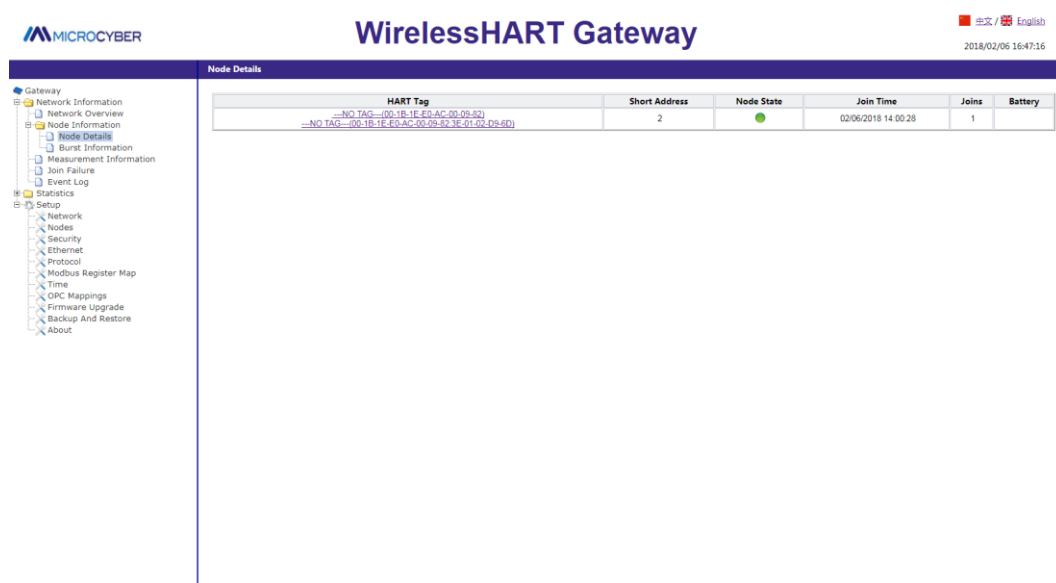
MICROCYBER

WirelessHART Gateway

中文 / English

2018/02/06 16:47:16

Node Details

Gateway
Network Information
Network Overview
Node Information
Node Details
Burst Information
Measurement Information
Join Failure
Event Log
Statistics
Setup
Network
Nodes
Security
Ethernet
Protocol
Modbus Register Map
Time
OPC Mappings
Firmware Upgrade
Backup And Restore
About

| HART Tag | Short Address | Node State | Join Time | Joins | Battery |
|---|---|---|---|---|---|
| ---NO TAG---(00-1B-1E-E0-AC-00-09-82) ---NO TAG---(00-1B-1E-E0-AC-00-09-82:3E-01-02-D9-6D) | 2 | | 02/06/2018 14:00:28 | 1 | |